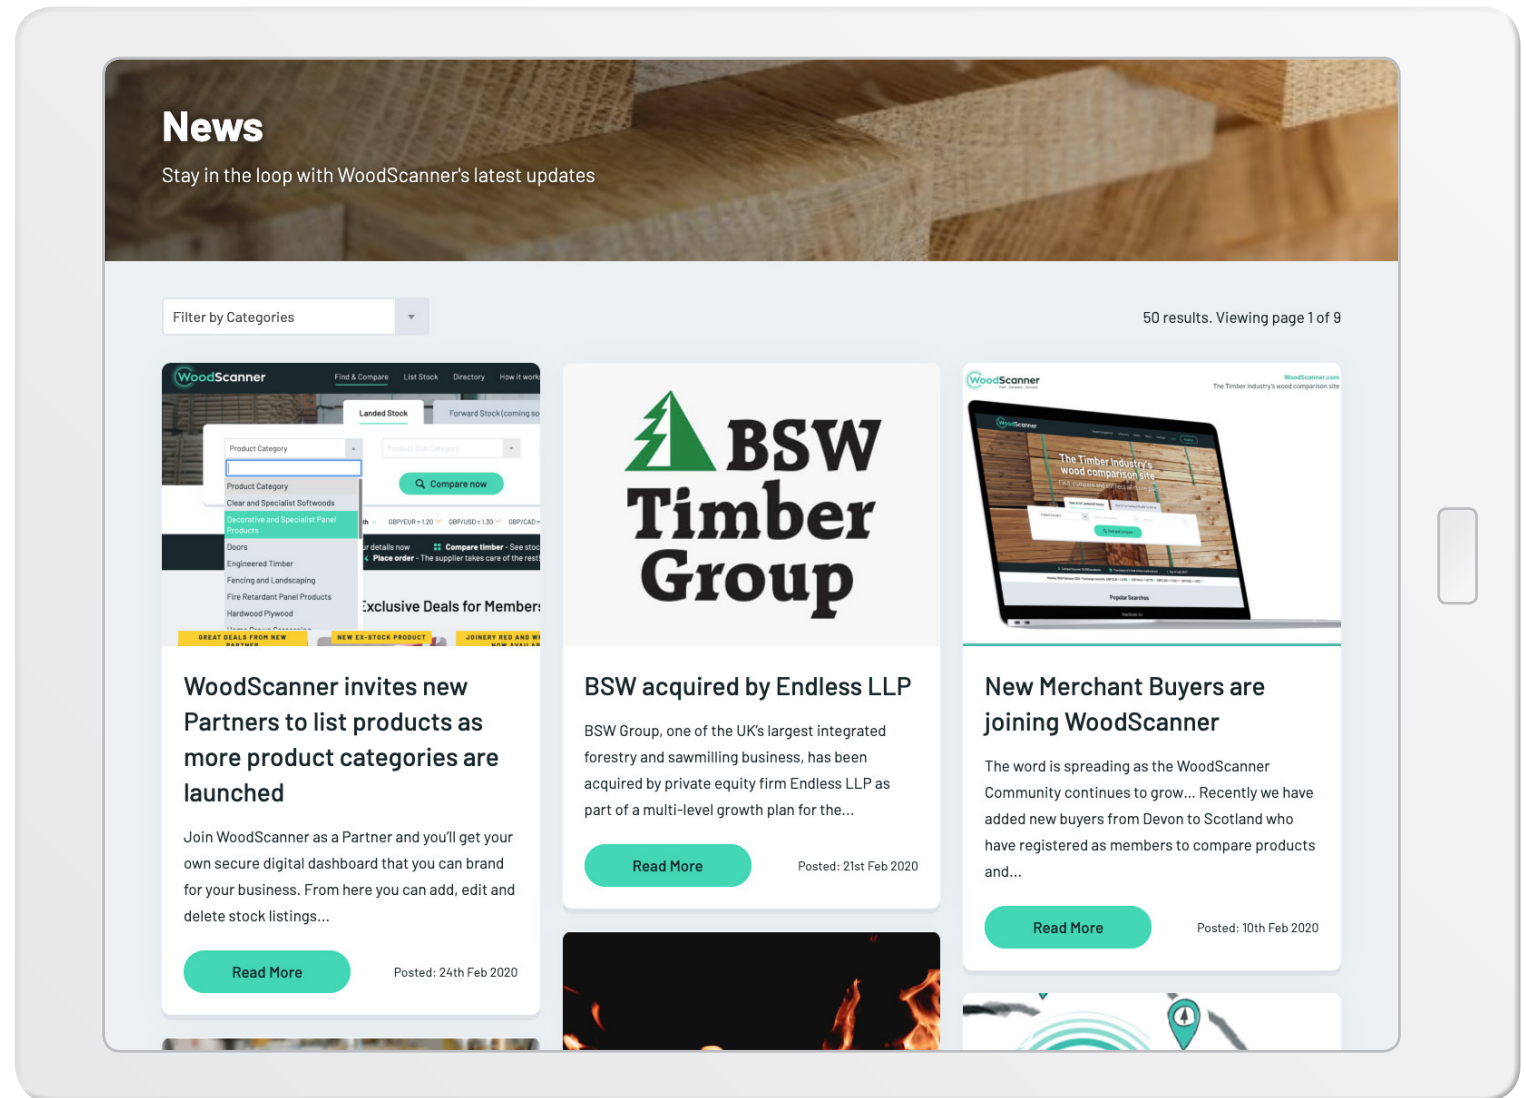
News

Stay in the loop with WoodScanner's latest updates

Filter by Categories

50 results. Viewing page 1 of 9

WoodScanner Find & Compare List Stock Directory How it work

Landed Stock Forward Stock (coming so

Product Category

Compare now

Product Category
Clear and Specialist Softwoods
Decorative and Specialist Panel Products
Doors
Engineered Timber
Fencing and Landscaping
Fire Retardant Panel Products
Hardwood Plywood

GBP/EUR = 1.20 GBP/USD = 1.30 GBP/CAD =

Compare timber - See stoc
Place order - The supplier takes care of the rest

Exclusive Deals for Members

GREAT DEALS FROM NEW PARTNER NEW EX-STOCK PRODUCT JOINERY RED AND WI

WoodScanner invites new Partners to list products as more product categories are launched

Join WoodScanner as a Partner and you'll get your own secure digital dashboard that you can brand for your business. From here you can add, edit and delete stock listings...

Read More

Posted: 24th Feb 2020

BSW Timber Group

BSW acquired by Endless LLP

BSW Group, one of the UK's largest integrated forestry and sawmilling business, has been acquired by private equity firm Endless LLP as part of a multi-level growth plan for the...

Read More

Posted: 21st Feb 2020

WoodScanner

The Timber industry's wood comparison site

The Timber industry's wood comparison site

Popular Searches

New Merchant Buyers are joining WoodScanner

The word is spreading as the WoodScanner Community continues to grow... Recently we have added new buyers from Devon to Scotland who have registered as members to compare products and...

Read More

Posted: 10th Feb 2020